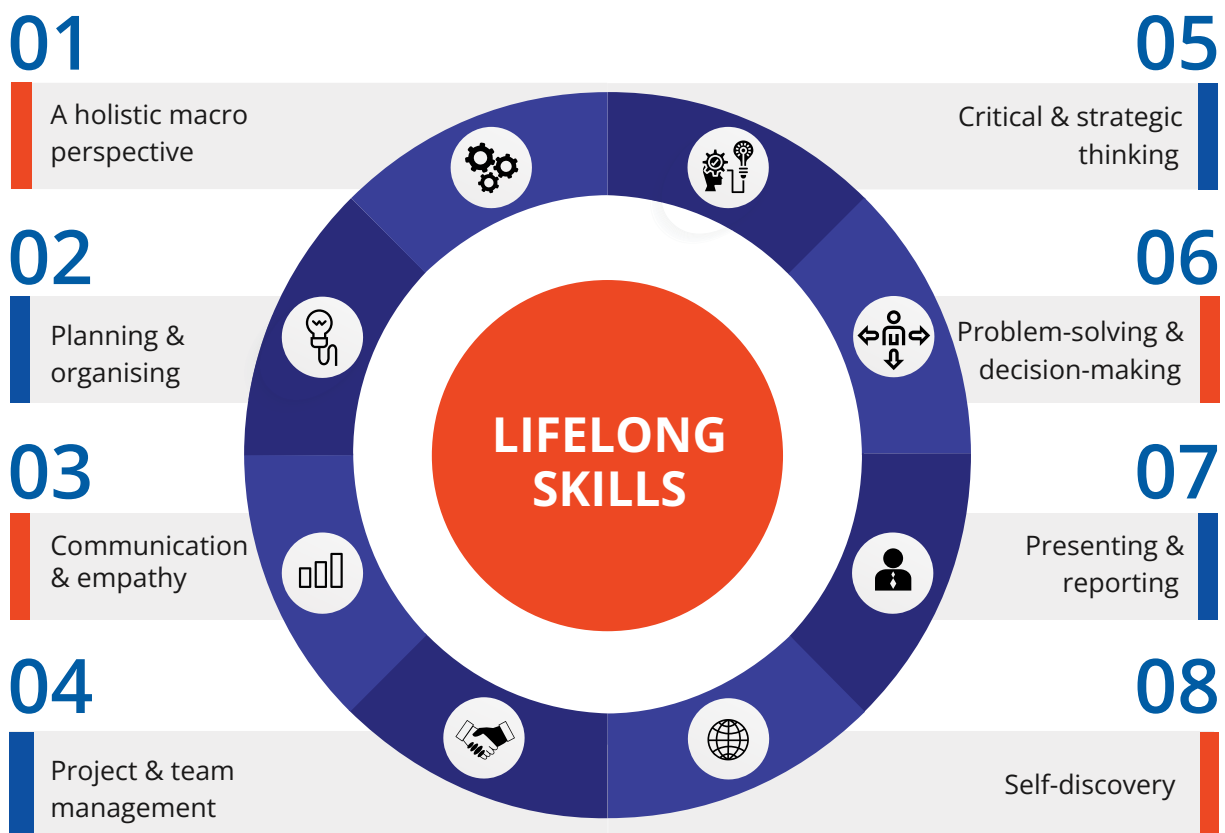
01
A holistic macro perspective

02
Planning & organising

03
Communication & empathy

04
Project & team management

LIFELONG SKILLS

05
Critical & strategic thinking

06
Problem-solving & decision-making

07
Presenting & reporting

08
Self-discovery